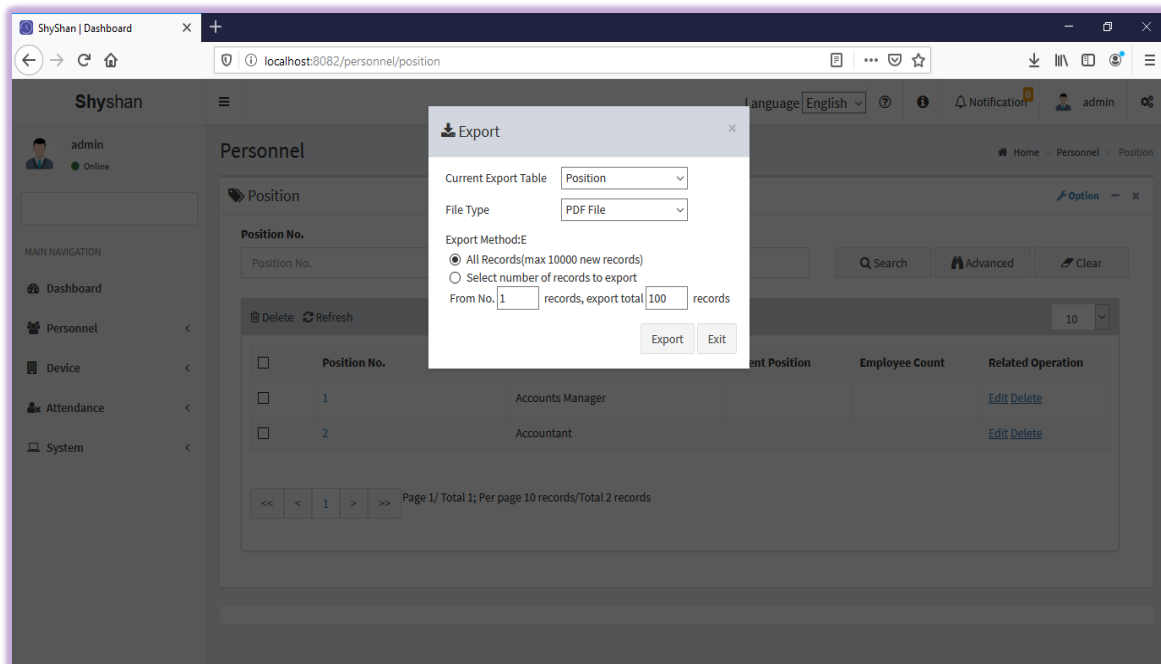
ShyShan | Dashboard ×

localhost:8082/personnel/position

Shyshan

admin
Online

MAIN NAVIGATION

Dashboard

Personnel

Device

Attendance

System

Language English ? Notification 0 admin

Personnel

Home > Personnel > Position

Position

Option − ×

Position No.

Position No.

Search Advanced Clear

Delete Refresh

10

| | Position No. | | ent Position | Employee Count | Related Operation |
|---|---|---|---|---|---|
| | 1 | Accounts Manager | | | Edit Delete |
| | 2 | Accountant | | | Edit Delete |

<< < 1 > >> Page 1/ Total 1; Per page 10 records/Total 2 records

Export ×

Current Export Table Position

File Type PDF File

Export Method:E

All Records(max 10000 new records)

Select number of records to export

From No. 1 records, export total 100 records

Export Exit